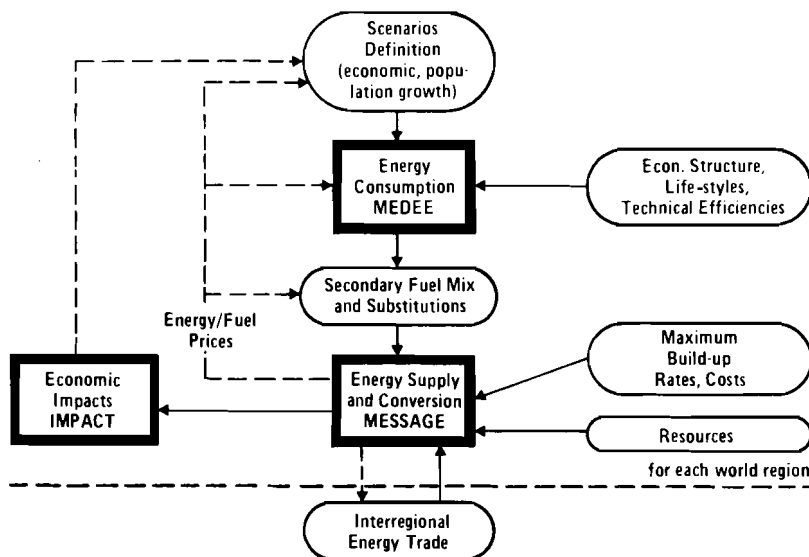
Scenarios Definition (economic, population growth)

Energy Consumption MEDEE

Econ. Structure, Life-styles, Technical Efficiencies

Secondary Fuel Mix and Substitutions

Energy/Fuel Prices

Maximum Build-up Rates, Costs

Economic Impacts IMPACT

Energy Supply and Conversion MESSAGE

Resources

for each world region

Interregional Energy Trade